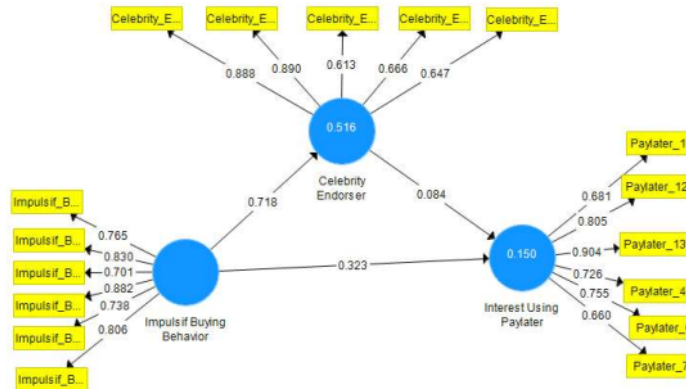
Celebrity_E...
Celebrity_E...
Celebrity_E...
Celebrity_E...
Celebrity_E...

0.888
0.890
0.613
0.666
0.647

0.516

Celebrity Endorser

0.718

0.084

Paylater_1
Paylater_12
Paylater_13
Paylater_4
Paylater_
Paylater_7

0.681
0.805
0.904
0.726
0.755
0.660

Impulsif_B...
Impulsif_B...
Impulsif_B...
Impulsif_B...
Impulsif_B...
Impulsif_B...

0.765
0.830
0.701
0.882
0.738
0.806

0.323

0.150

Impulsif Buying Behavior

Interest Using Paylater